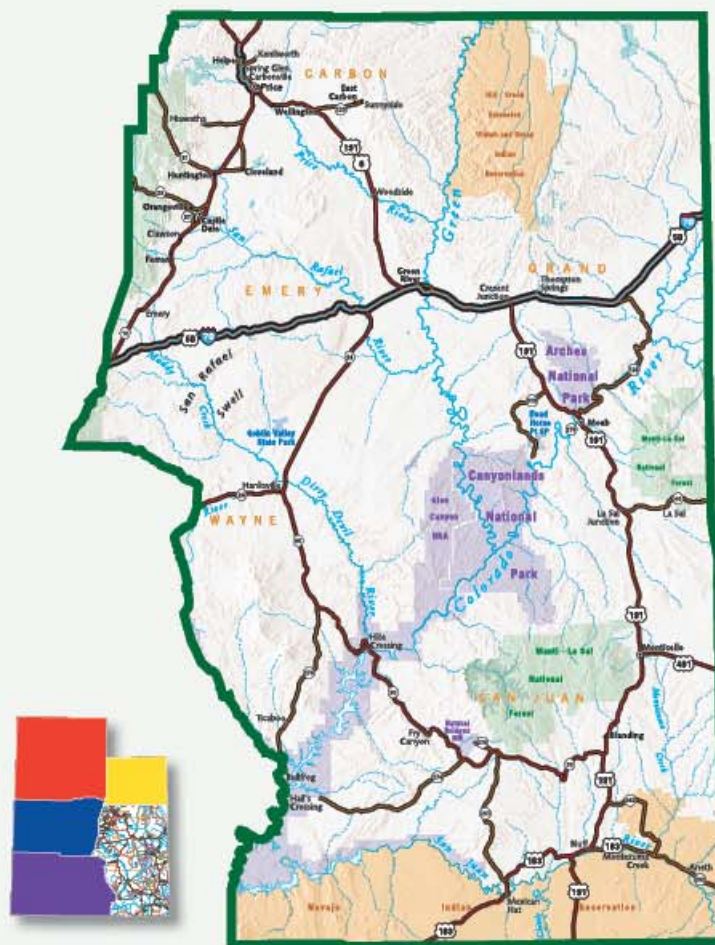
Kenilworth
Helper
Spring Glen
Carbonville
Price
CARBON
East Carbon
Sunnyside
Wellington
Hiawatha
191
6
Huntington
Cleveland
Woodside
Price River
Orangeville
Castle Dale
Clawson
Ferron
San Rafael River
Uintah and Ouray Indian Reservation
Green River
70
EMERY
Green River
Crescent Junction
Thompson Springs
GRAND
Emery
70
191
Arches National Park
River
Muddy Creek
San Rafael Swell
Goblin Valley State Park
Dead Horse Pt. SP
Moab
191
Manti-La Sal National Forest
Hanksville
Dirty Devil
Canyonlands National Park
Glen Canyon NRA
La Sal Junction
La Sal
WAYNE
River
Colorado
River
191
Hite Crossing
Monticello
491
Manti-La Sal National Forest
SAN JUAN
Ticaboo
Natural Bridges NM
Fry Canyon
Blanding
Bullfrog
Halls Crossing
191
Bluff
163
Montezuma Creek
Aneth
San Juan River
163
191
Mexican Hat
Navajo
Indian
Reservation
160